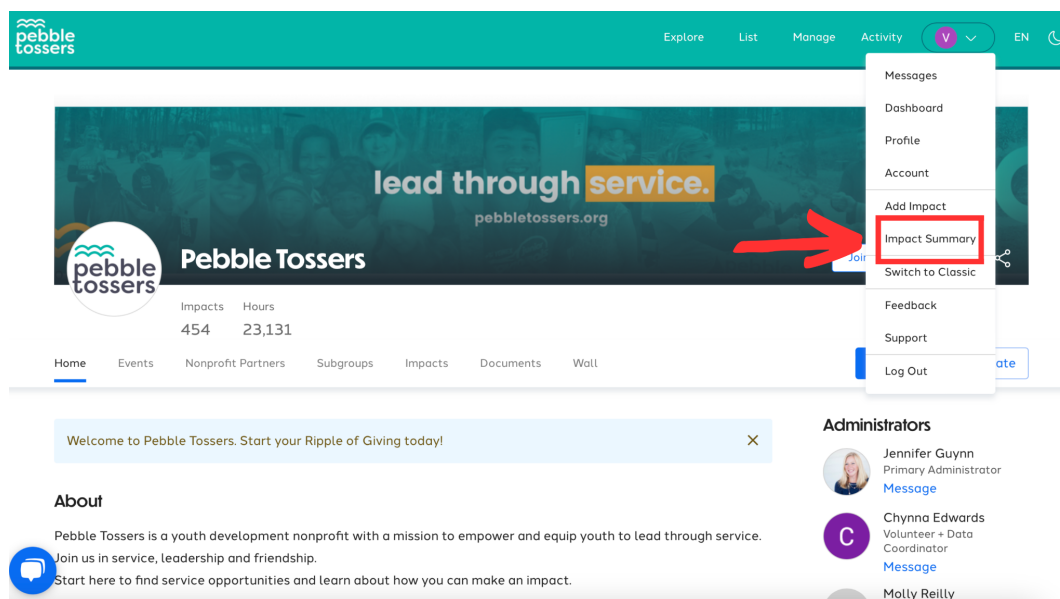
pebble tossers

Explore List Manage Activity V EN

Messages
Dashboard
Profile
Account
Add Impact
Impact Summary
Switch to Classic
Feedback
Support
Log Out

lead through service.
pebbletossers.org

pebble tossers

Pebble Tossers

Join

Impacts 454
Hours 23,131

Home Events Nonprofit Partners Subgroups Impacts Documents Wall

ate

Welcome to Pebble Tossers. Start your Ripple of Giving today! ✕

About

Pebble Tossers is a youth development nonprofit with a mission to empower and equip youth to lead through service. Join us in service, leadership and friendship.
Start here to find service opportunities and learn about how you can make an impact.

Administrators

Jennifer Guynn
Primary Administrator
Message

C
Chynna Edwards
Volunteer + Data Coordinator
Message

Molly Reilly